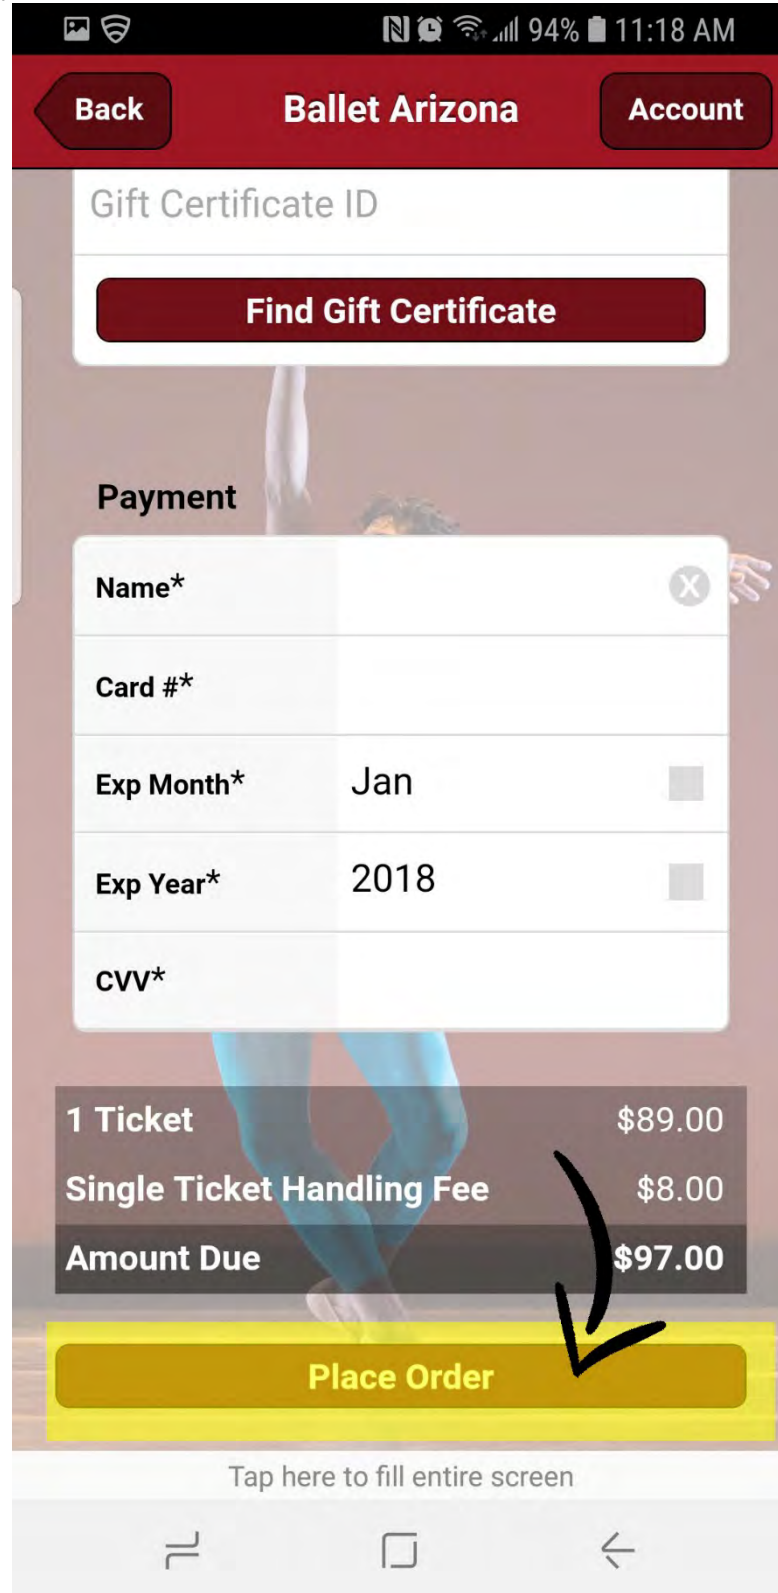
94% 11:18 AM

Back
Ballet Arizona
Account

Gift Certificate ID

Find Gift Certificate

Payment

Name*

Card #*

Exp Month* Jan

Exp Year* 2018

CVV*

| 1 Ticket | \$89.00 |
|---|---|
| Single Ticket Handling Fee | \$8.00 |
| Amount Due | \$97.00 |

Place Order

Tap here to fill entire screen